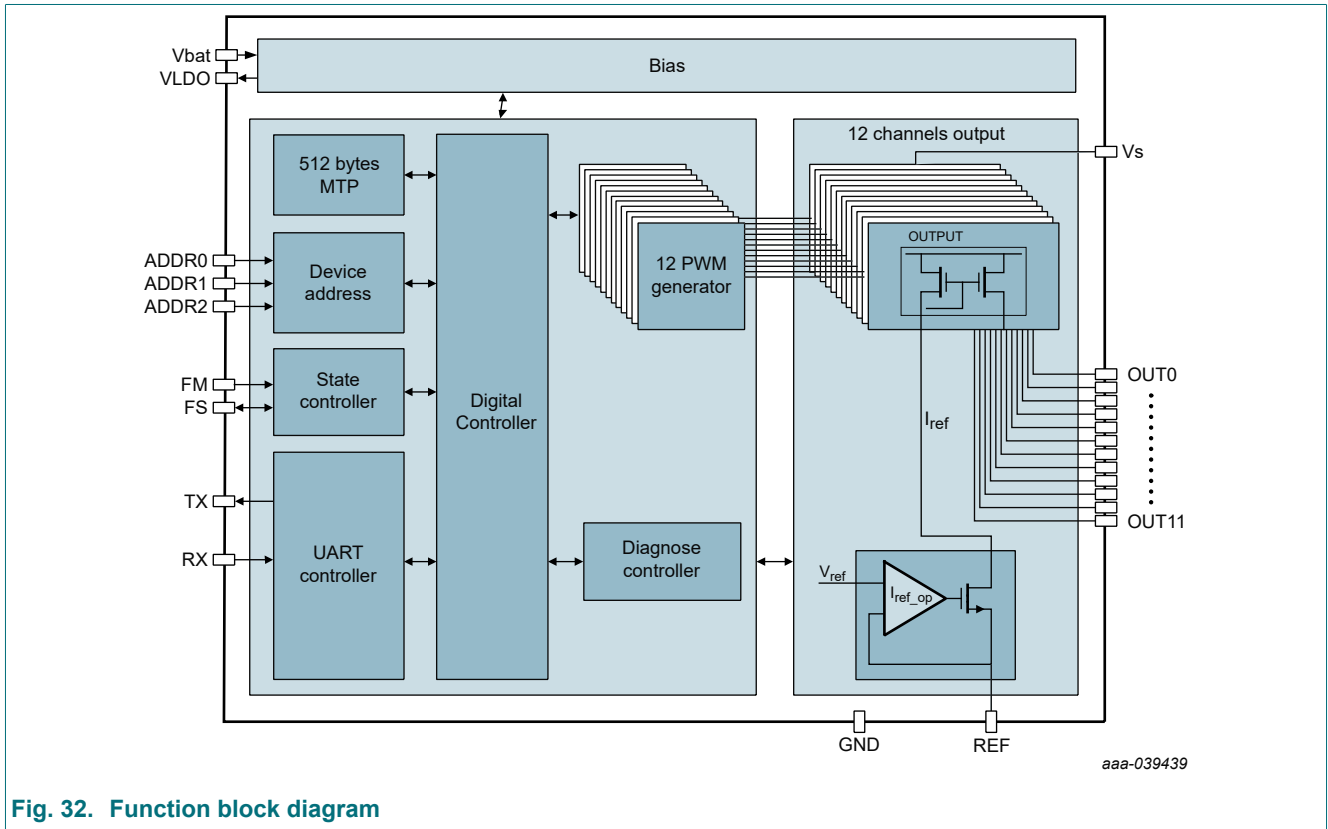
Vbat
VLDO
Bias
512 bytes MTP
ADDR0
ADDR1
ADDR2
Device address
FM
FS
State controller
TX
RX
UART controller
Digital Controller
12 PWM generator
Diagnose controller
12 channels output
Vs
OUTPUT
$I_{ref}$
OUT0
OUT11
$V_{ref}$
$I_{ref\_op}$
GND
REF
aaa-039439
Fig. 32. Function block diagram